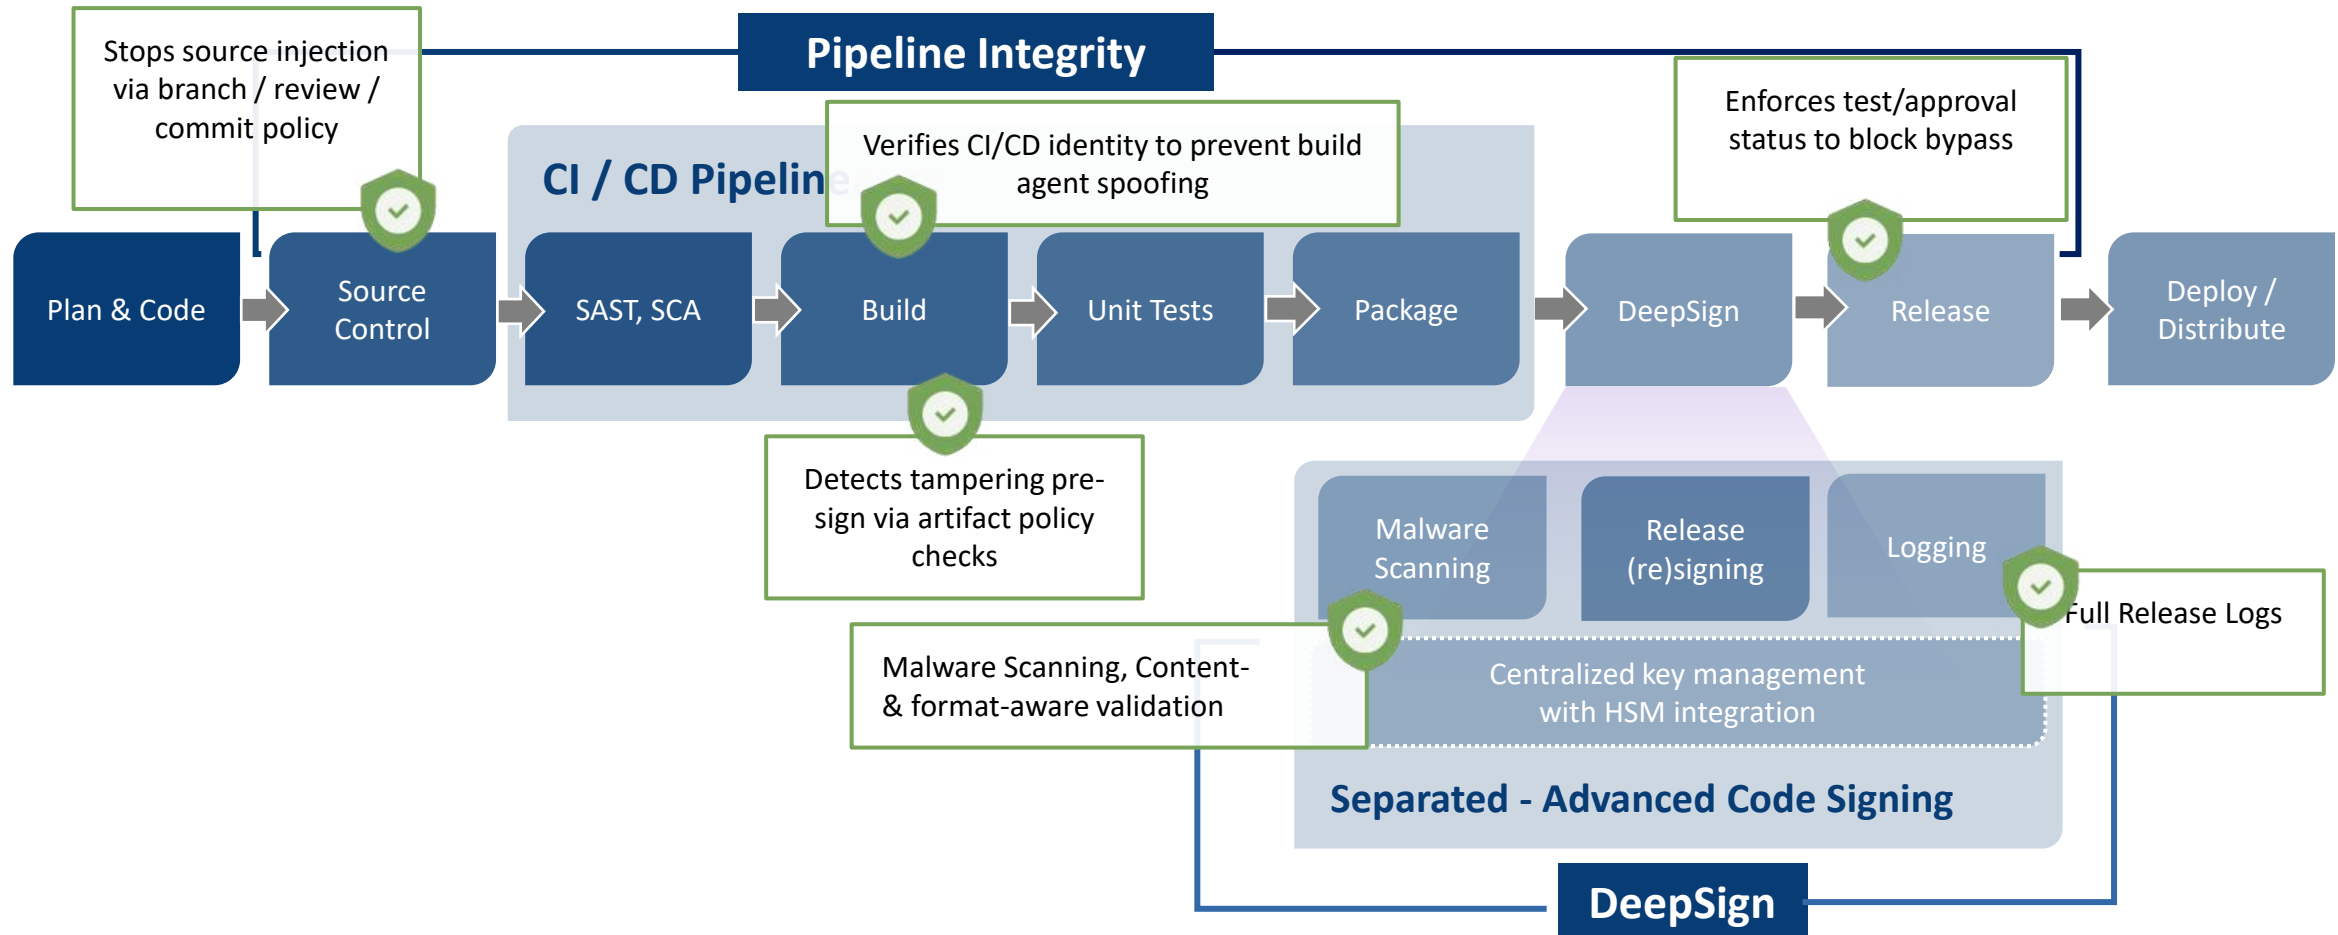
Pipeline Integrity

Stops source injection via branch / review / commit policy

CI / CD Pipeline

Verifies CI/CD identity to prevent build agent spoofing

Enforces test/approval status to block bypass

Plan & Code

Source Control

SAST, SCA

Build

Unit Tests

Package

DeepSign

Release

Deploy / Distribute

Detects tampering pre-sign via artifact policy checks

Malware Scanning

Release (re)signing

Logging

Full Release Logs

Malware Scanning, Content- & format-aware validation

Centralized key management with HSM integration

Separated - Advanced Code Signing

DeepSign